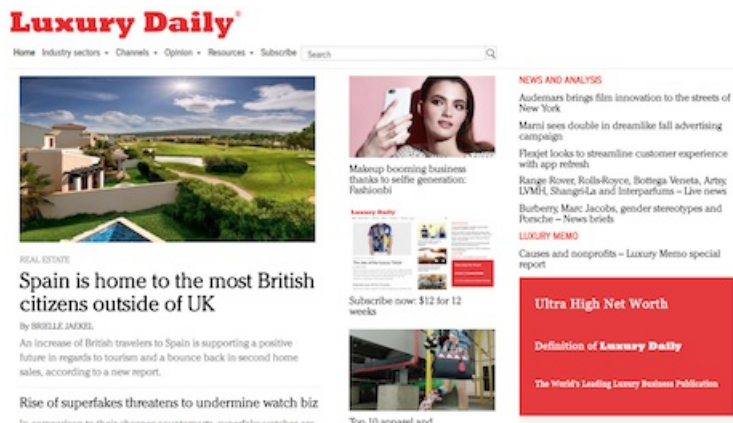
Luxury Daily®

Home Industry sectors ▾ Channels ▾ Opinion ▾ Resources ▾ Subscribe Search

REAL ESTATE

Spain is home to the most British citizens outside of UK

By BRIELLE JAEKEL

An increase of British travelers to Spain is supporting a positive future in regards to tourism and a bounce back in second home sales, according to a new report.

Rise of superfakes threatens to undermine watch biz

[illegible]

Makeup booming business thanks to selfie generation: Fashionbi

Luxury Daily

Subscribe now: $12 for 12 weeks

Top 10 apparel and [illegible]

NEWS AND ANALYSIS

Audemars brings film innovation to the streets of New York

Marni sees double in dreamlike fall advertising campaign

Flexjet looks to streamline customer experience with app refresh

Range Rover, Rolls-Royce, Bottega Veneta, Artsy, LVMH, Shangri-La and Interparfums – Live news

Burberry, Marc Jacobs, gender stereotypes and Porsche – News briefs

LUXURY MEMO

Causes and nonprofits – Luxury Memo special report

Ultra High Net Worth

Definition of Luxury Daily

The World's Leading Luxury Business Publication